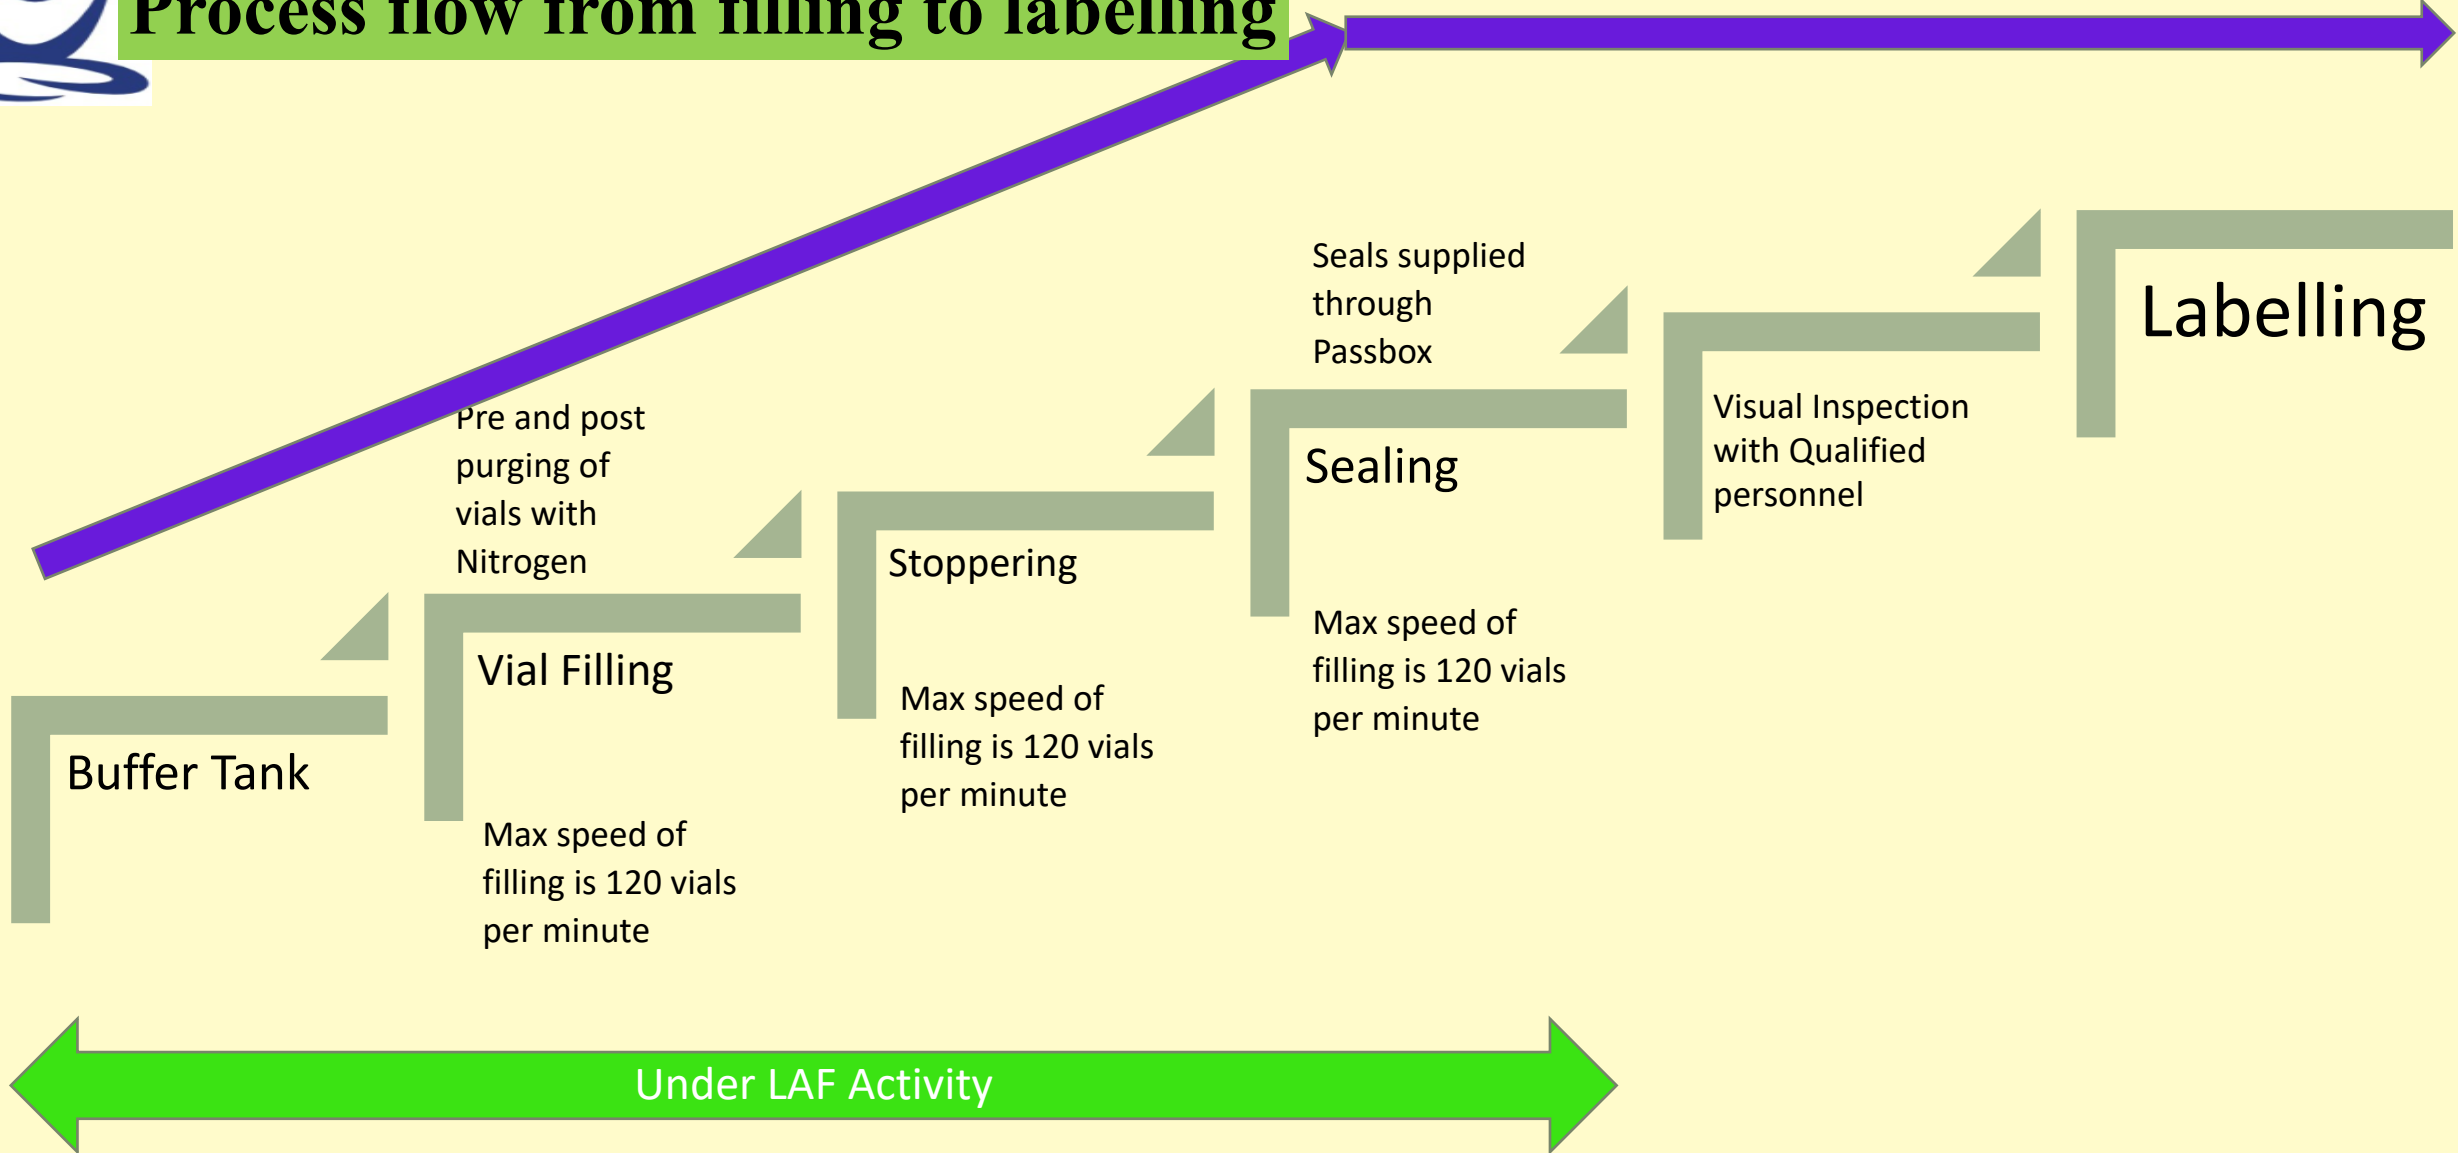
Process flow from filling to labelling

Buffer Tank

Pre and post purging of vials with Nitrogen

Vial Filling

Max speed of filling is 120 vials per minute

Stoppering

Max speed of filling is 120 vials per minute

Seals supplied through Passbox

Sealing

Max speed of filling is 120 vials per minute

Visual Inspection with Qualified personnel

Labelling

Under LAF Activity